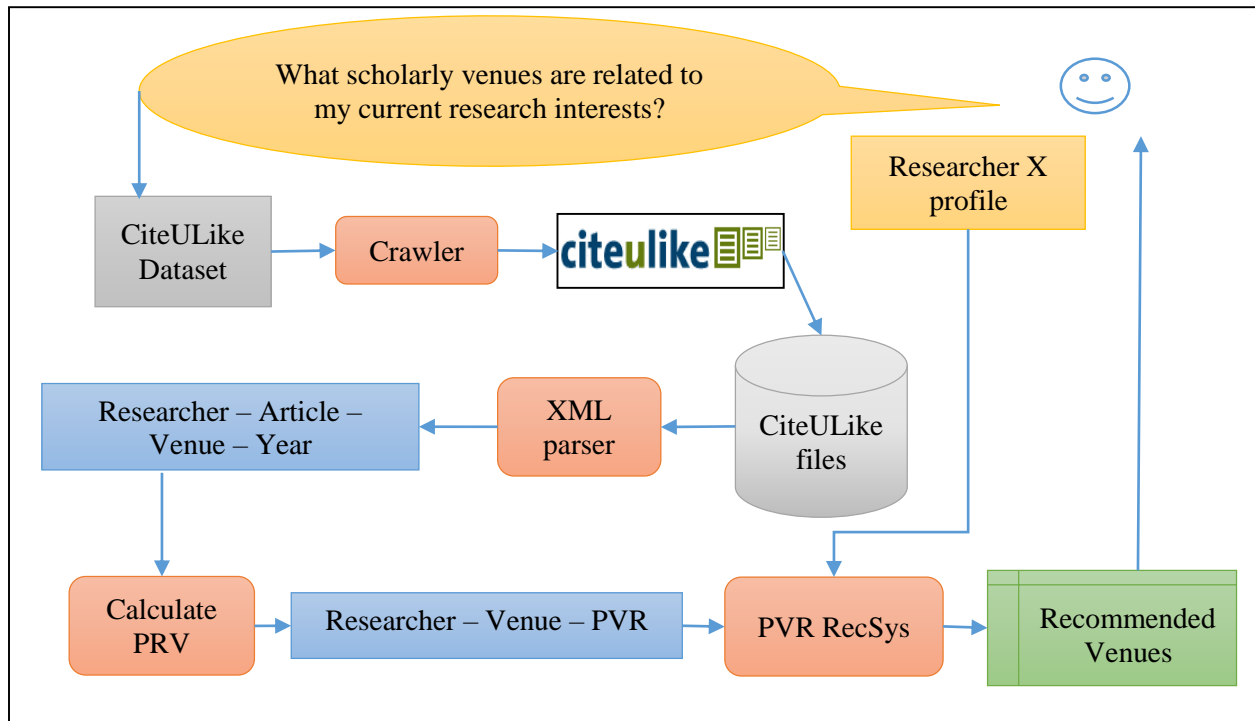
What scholarly venues are related to my current research interests?

Researcher X profile

CiteULike Dataset

Crawler

citeulike

CiteULike files

XML parser

Researcher – Article – Venue – Year

Calculate PRV

Researcher – Venue – PVR

PVR RecSys

Recommended Venues